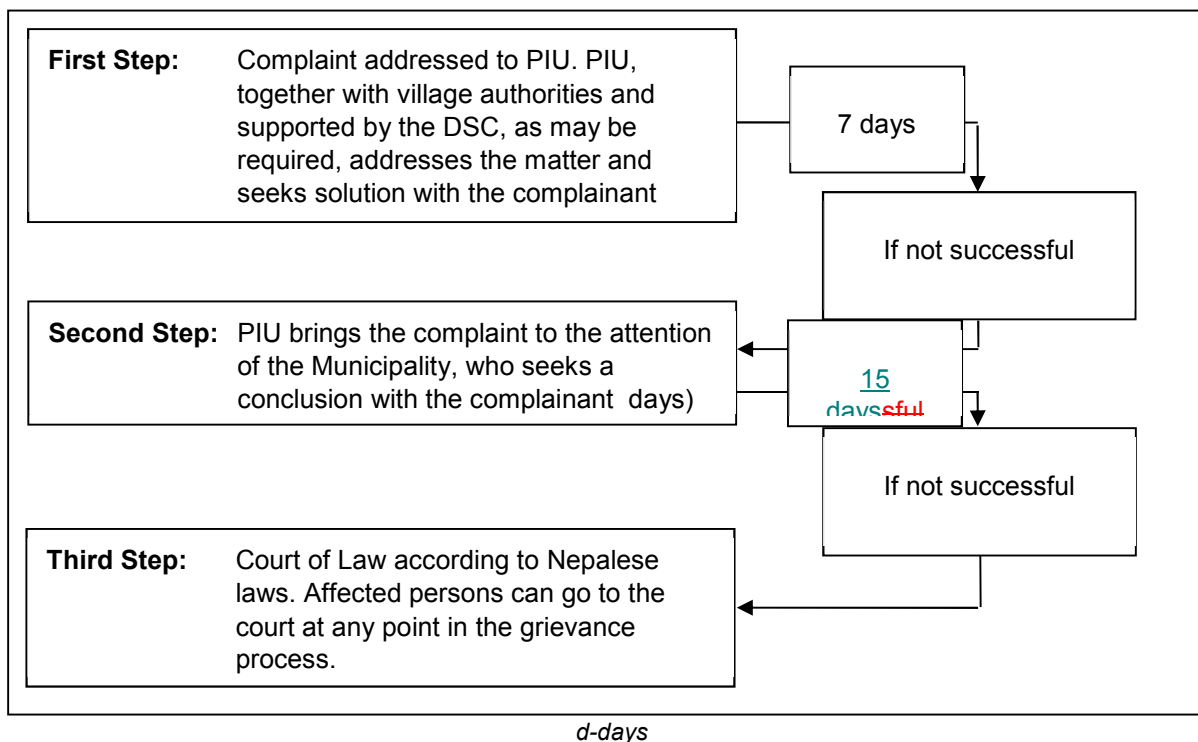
**First Step:** Complaint addressed to PIU. PIU, together with village authorities and supported by the DSC, as may be required, addresses the matter and seeks solution with the complainant

7 days

If not successful

**Second Step:** PIU brings the complaint to the attention of the Municipality, who seeks a conclusion with the complainant days)

15 dayssful

If not successful

**Third Step:** Court of Law according to Nepalese laws. Affected persons can go to the court at any point in the grievance process.

*d-days*